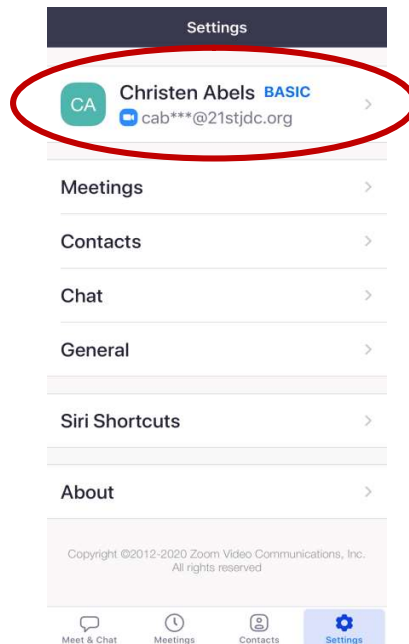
Settings

CA Christen Abels BASIC
cab***@21stjdc.org

Meetings

Contacts

Chat

General

Siri Shortcuts

About

Copyright ©2012-2020 Zoom Video Communications, Inc. All rights reserved

Meet & Chat Meetings Contacts Settings